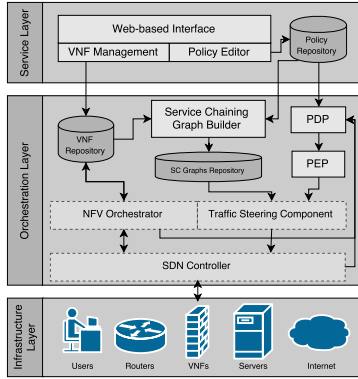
Service Layer

Web-based Interface

VNF Management

Policy Editor

Policy Repository

Orchestration Layer

VNF Repository

Service Chaining Graph Builder

PDP

SC Graphs Repository

PEP

NFV Orchestrator

Traffic Steering Component

SDN Controller

Infrastructure Layer

Users

Routers

VNFs

Servers

Internet